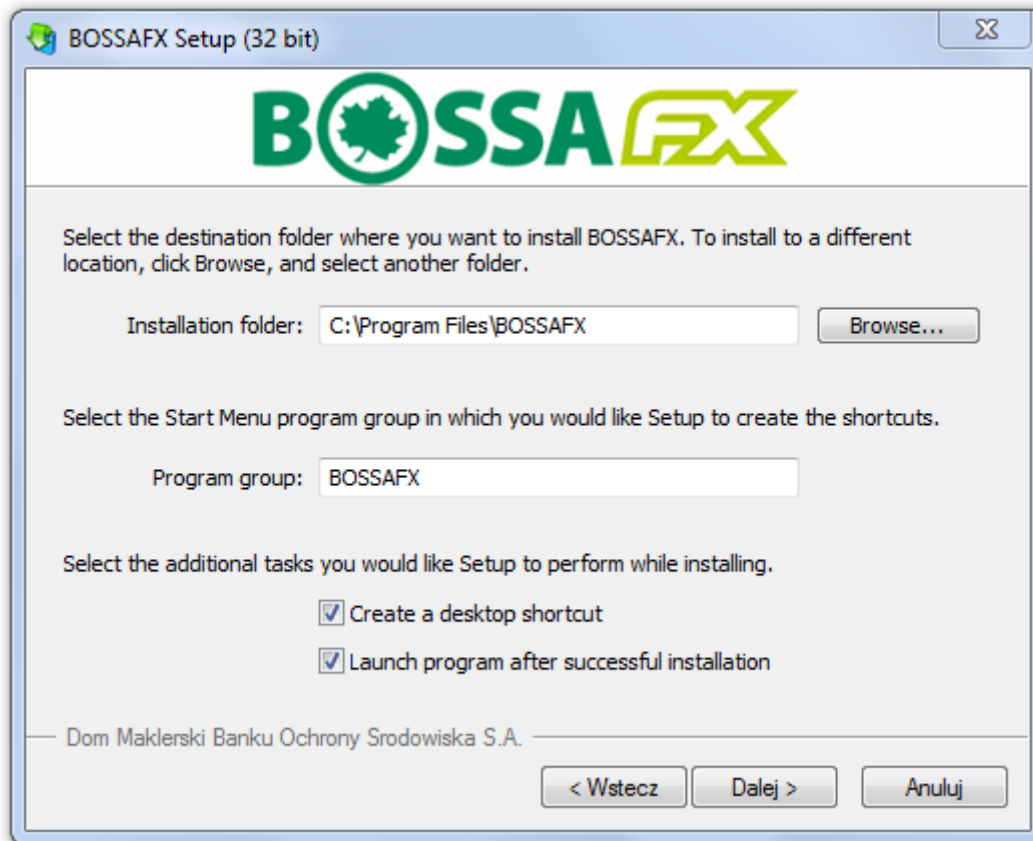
BOSSAFX Setup (32 bit)

BOSSA FX

Select the destination folder where you want to install BOSSAFX. To install to a different location, click Browse, and select another folder.

Installation folder: C:\Program Files\BOSSAFX
Browse...

Select the Start Menu program group in which you would like Setup to create the shortcuts.

Program group: BOSSAFX

Select the additional tasks you would like Setup to perform while installing.

Create a desktop shortcut

Launch program after successful installation

Dom Maklerski Banku Ochrony Srodowiska S.A.

< Wstecz
Dalej >
Anuluj